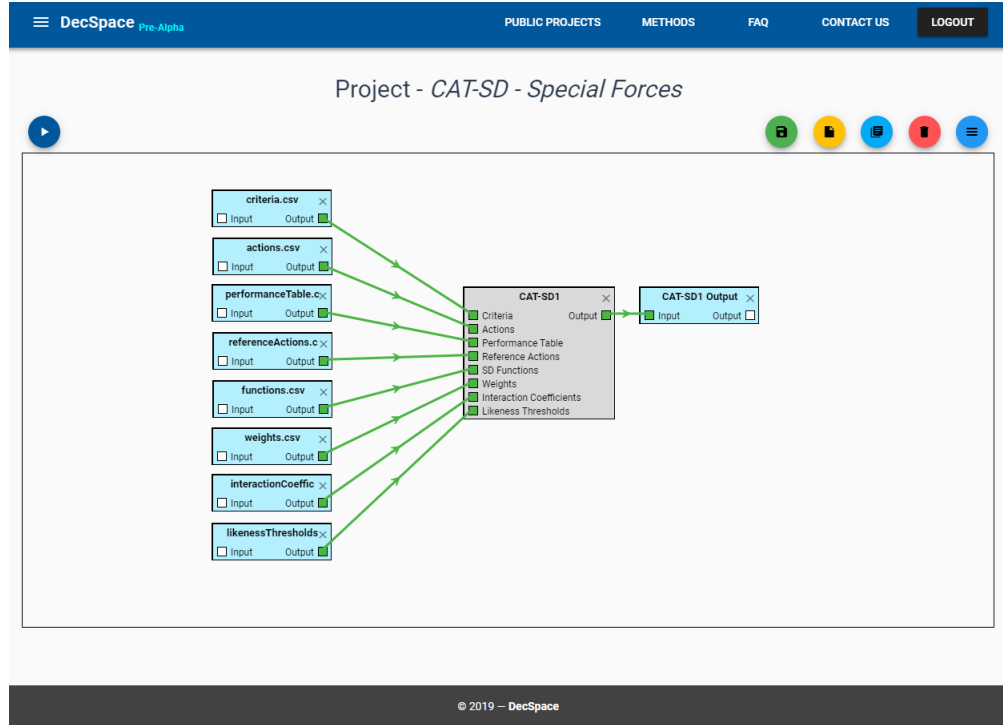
DecSpace Pre-Alpha

PUBLIC PROJECTS METHODS FAQ CONTACT US LOGOUT

Project - CAT-SD - Special Forces

criteria.csv
Input Output

actions.csv
Input Output

performanceTable.c
Input Output

referenceActions.c
Input Output

functions.csv
Input Output

weights.csv
Input Output

interactionCoeffic
Input Output

likenessThresholds
Input Output

CAT-SD1
Criteria
Actions
Performance Table
Reference Actions
SD Functions
Weights
Interaction Coefficients
Likeness Thresholds
Output

CAT-SD1 Output
Input Output

© 2019 — DecSpace